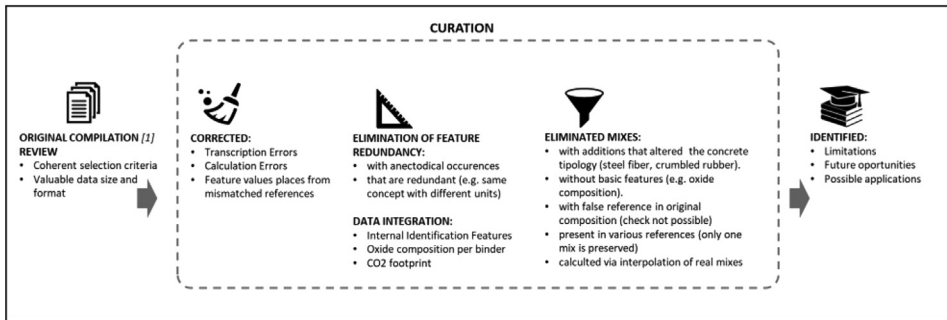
CURATION

ORIGINAL COMPILATION [1] REVIEW
• Coherent selection criteria
• Valuable data size and format

CORRECTED:
• Transcription Errors
• Calculation Errors
• Feature values places from mismatched references

ELIMINATION OF FEATURE REDUNDANCY:
• with anectodical occurences
• that are redundant (e.g. same concept with different units)

DATA INTEGRATION:
• Internal Identification Features
• Oxide composition per binder
• CO2 footprint

ELIMINATED MIXES:
• with additions that altered the concrete tipology (steel fiber, crumbled rubber).
• without basic features (e.g. oxide composition).
• with false reference in original composition (check not possible)
• present in various references (only one mix is preserved)
• calculted via interpolation of real mixes

IDENTIFIED:
• Limitations
• Future oportunities
• Possible applications